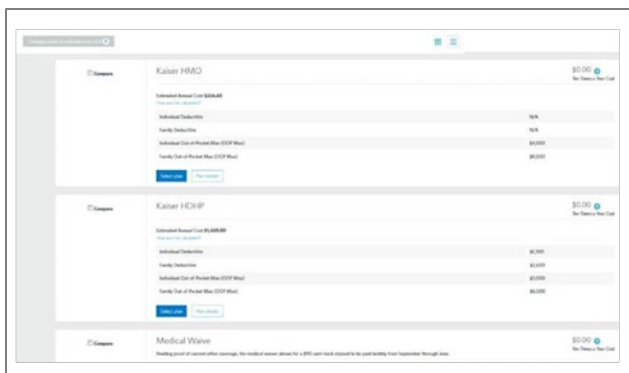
Compare

Kaiser HMO

$0.00
Per Pay Period

Estimated Annual Cost $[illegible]
How was this calculated?

| | |
|---|---|
| Individual Deductible | N/A |
| Family Deductible | N/A |
| Individual Out of Pocket Max (OOP Max) | $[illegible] |
| Family Out of Pocket Max (OOP Max) | $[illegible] |

Select plan | Plan details

Compare

Kaiser HDHP

$0.00
Per Pay Period

Estimated Annual Cost $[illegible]
How was this calculated?

| | |
|---|---|
| Individual Deductible | $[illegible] |
| Family Deductible | $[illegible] |
| Individual Out of Pocket Max (OOP Max) | $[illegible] |
| Family Out of Pocket Max (OOP Max) | $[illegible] |

Select plan | Plan details

Compare

Medical Waive

$0.00
Per Pay Period

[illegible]